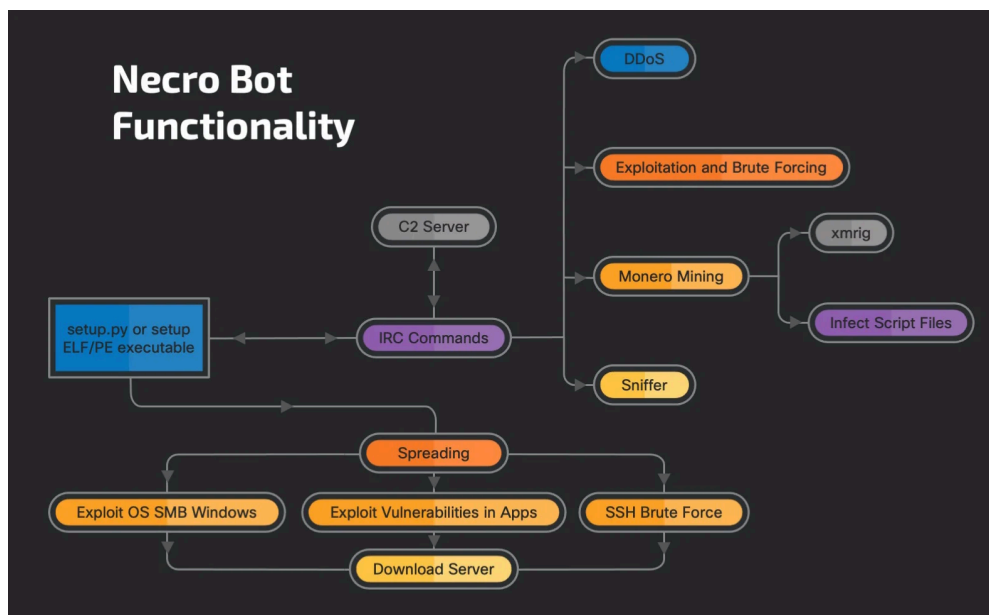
Necro Bot Functionality

DDoS

Exploitation and Brute Forcing

C2 Server

xmrig

Monero Mining

Infect Script Files

setup.py or setup ELF/PE executable

IRC Commands

Sniffer

Spreading

Exploit OS SMB Windows

Exploit Vulnerabilities in Apps

SSH Brute Force

Download Server